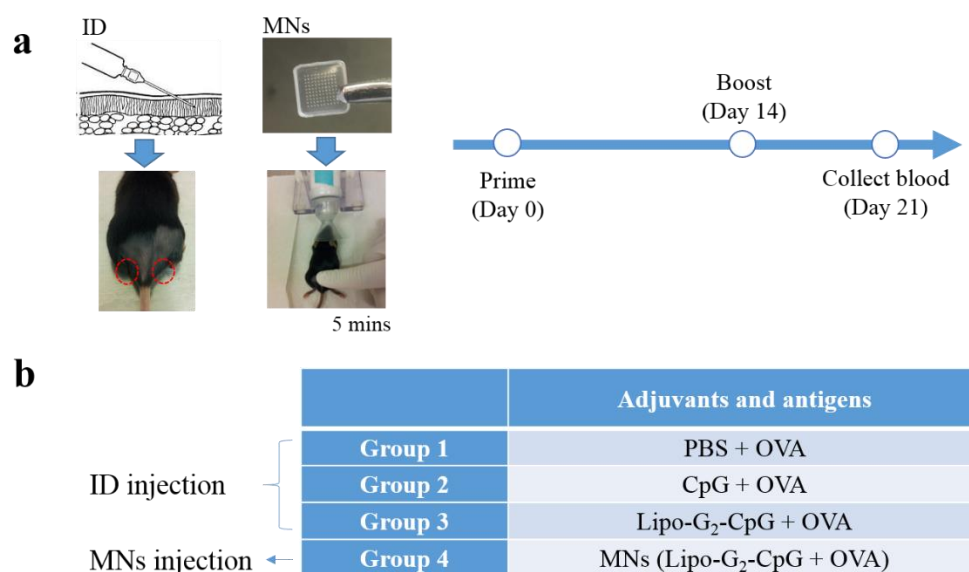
a

ID

MNs

5 mins

Boost
(Day 14)

Prime
(Day 0)

Collect blood
(Day 21)

b

ID injection

MNs injection

| | Adjuvants and antigens |
|---|---|
| Group 1 | PBS + OVA |
| Group 2 | CpG + OVA |
| Group 3 | Lipo-G$_2$-CpG + OVA |
| Group 4 | MNs (Lipo-G$_2$-CpG + OVA) |